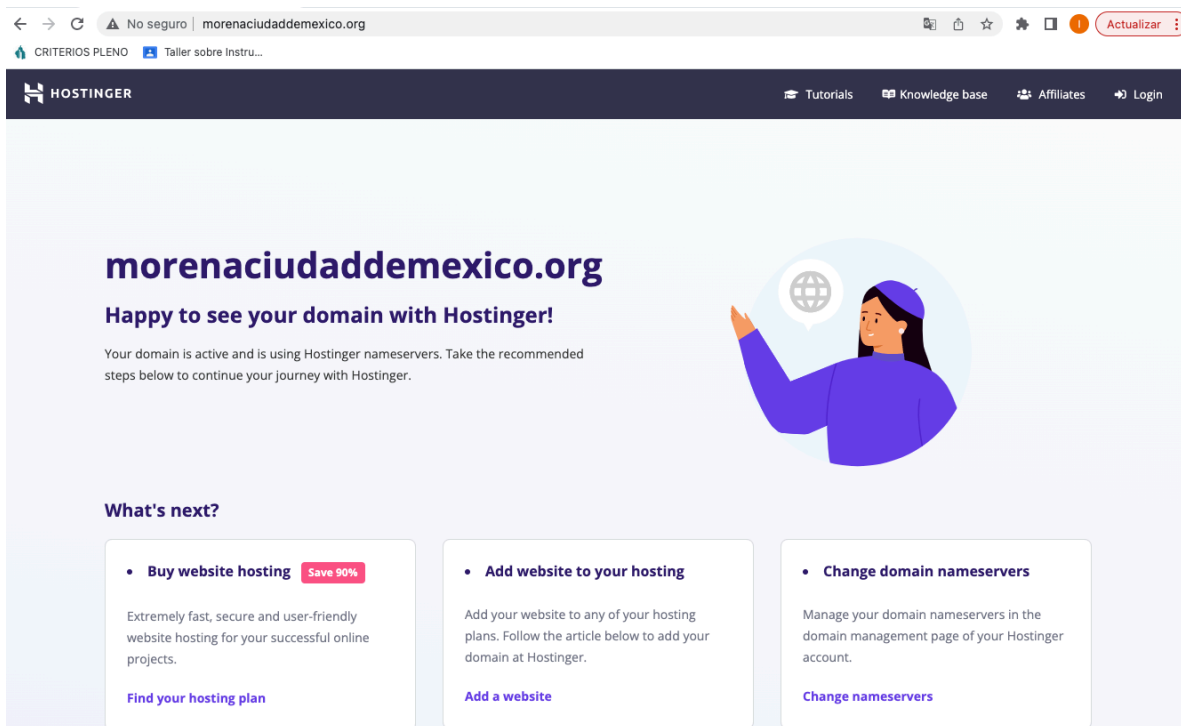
No seguro | morenaciudaddemexico.org

I Actualizar

CRITERIOS PLENO Taller sobre Instru...

HOSTINGER

Tutorials Knowledge base Affiliates Login

morenaciudaddemexico.org

Happy to see your domain with Hostinger!

Your domain is active and is using Hostinger nameservers. Take the recommended steps below to continue your journey with Hostinger.

What's next?

• Buy website hosting Save 90%

Extremely fast, secure and user-friendly website hosting for your successful online projects.

Find your hosting plan

• Add website to your hosting

Add your website to any of your hosting plans. Follow the article below to add your domain at Hostinger.

Add a website

• Change domain nameservers

Manage your domain nameservers in the domain management page of your Hostinger account.

Change nameservers